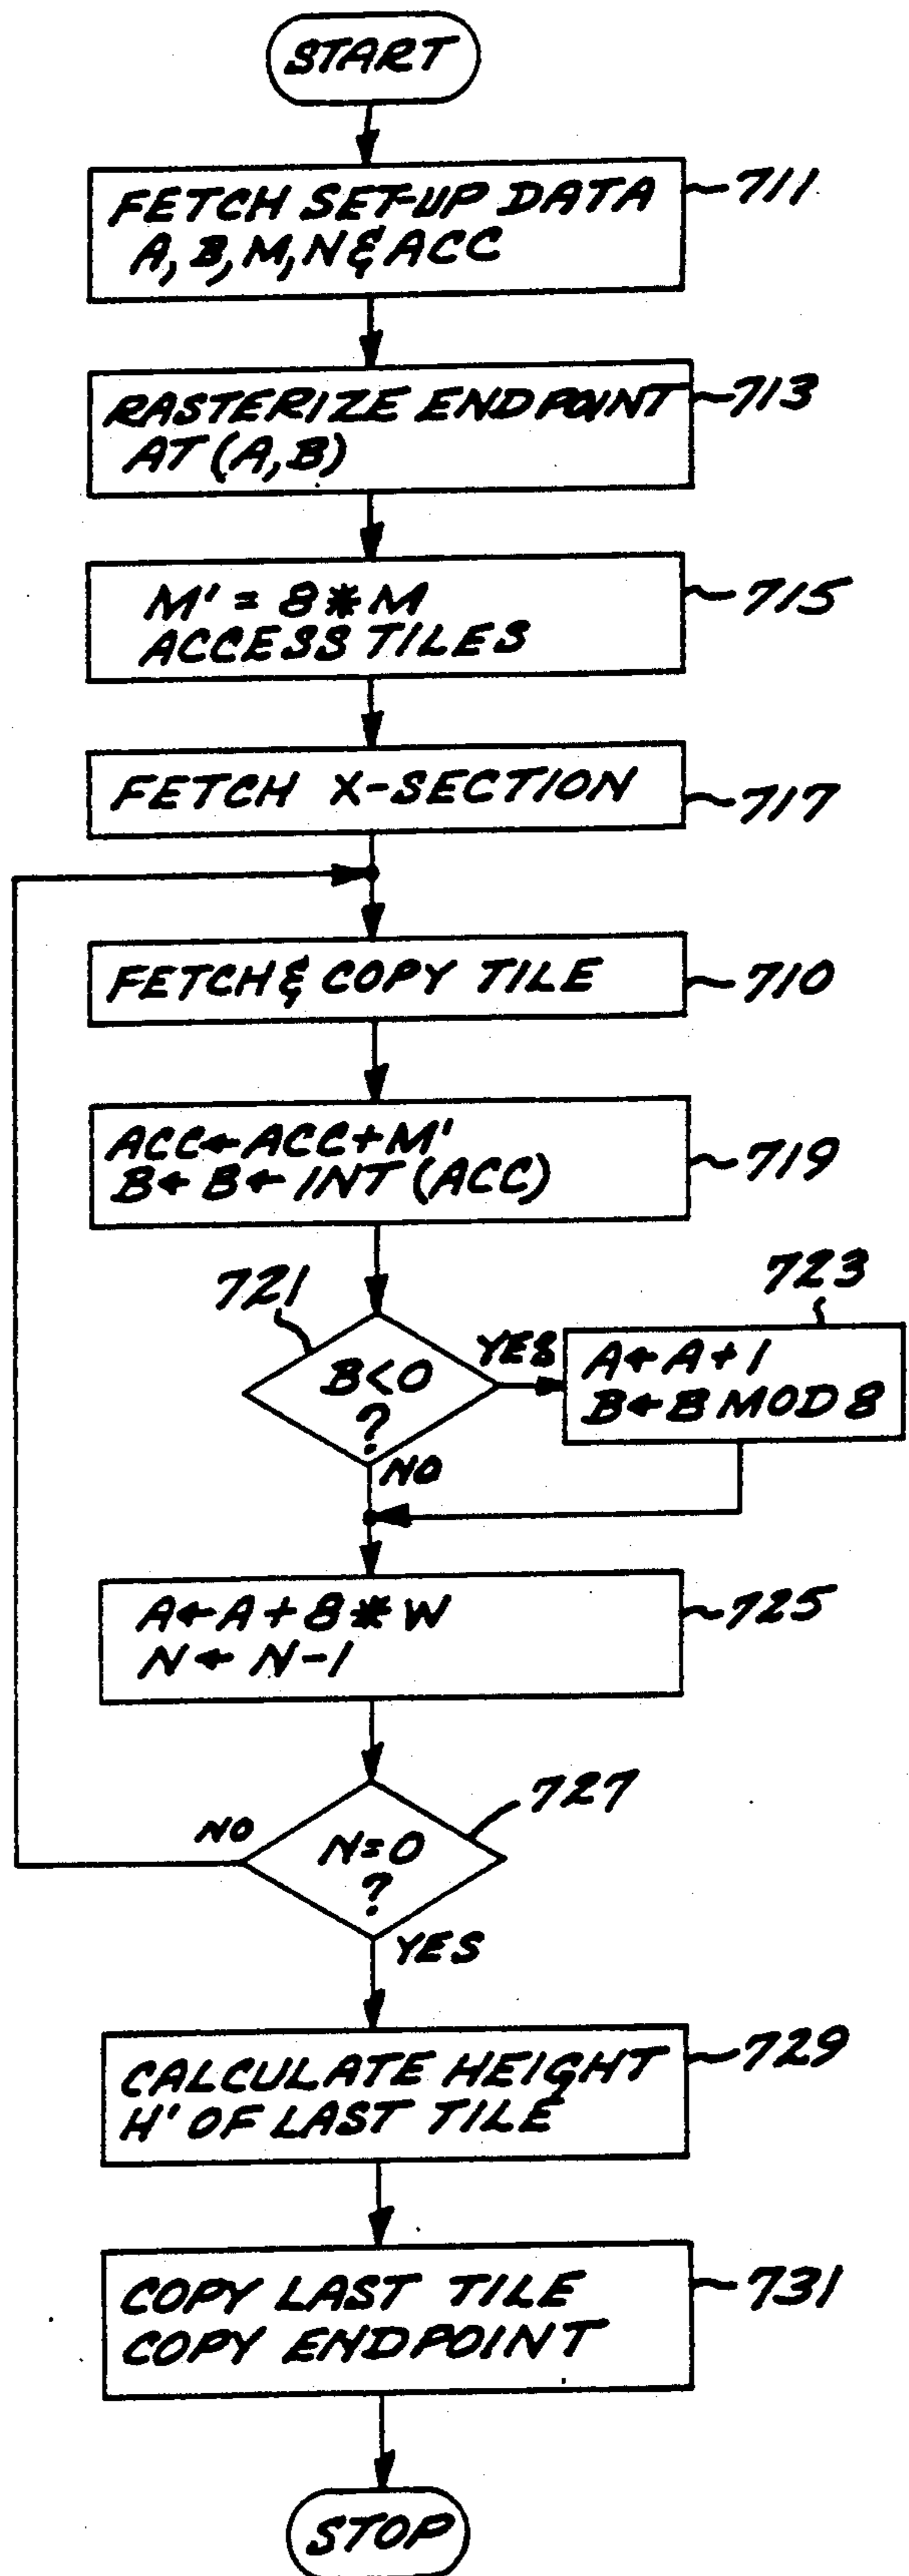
START

FETCH SET-UP DATA A, B, M, N & ACC

711

RASTERIZE ENDPOINT AT (A, B)

713

M' = 8 * M
ACCESS TILES

715

FETCH X-SECTION

717

FETCH & COPY TILE

710

ACC ← ACC + M'
B ← B + INT (ACC)

719

721

B<0 ?

YES

NO

723

A ← A + 1
B ← B MOD 8

A ← A + 8 * W
N ← N - 1

725

727

N=0 ?

NO

YES

CALCULATE HEIGHT H' OF LAST TILE

729

COPY LAST TILE
COPY ENDPOINT

731

STOP